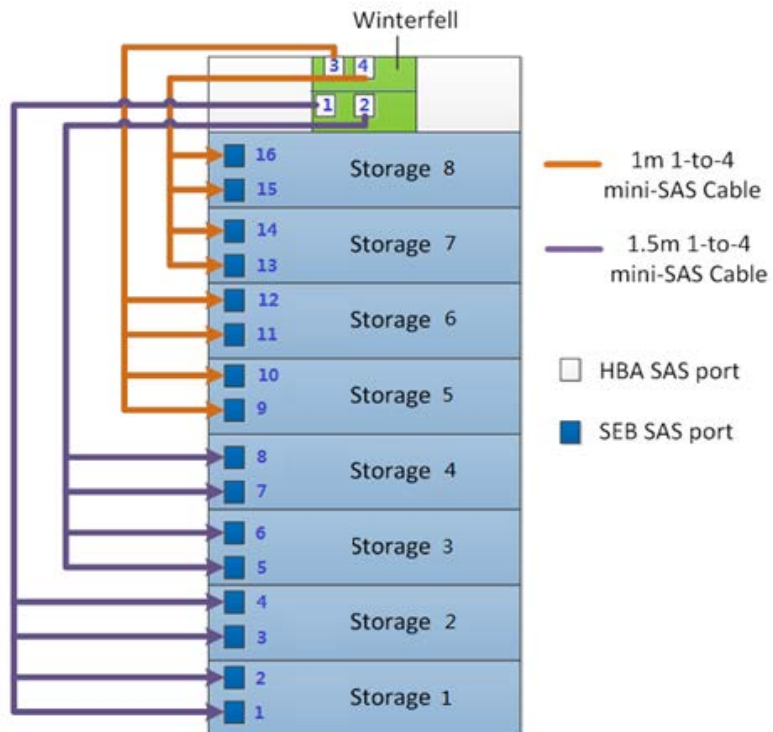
Winterfell

3 4

1 2

16
15
Storage 8

14
13
Storage 7

12
11
Storage 6

10
9
Storage 5

8
7
Storage 4

6
5
Storage 3

4
3
Storage 2

2
1
Storage 1

1m 1-to-4 mini-SAS Cable

1.5m 1-to-4 mini-SAS Cable

HBA SAS port

SEB SAS port